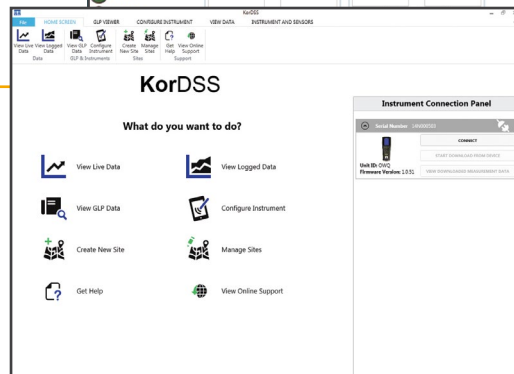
KorDSS

File HOME SCREEN GLP VIEWER CONFIGURE INSTRUMENT VIEW DATA INSTRUMENT AND SENSORS

View Live Data View Logged Data View GLP Data Configure Instrument Create New Site Manage Sites Get Help View Online Support

Data GLP & Instruments Sites Support

KorDSS

What do you want to do?

View Live Data

View Logged Data

View GLP Data

Configure Instrument

Create New Site

Manage Sites

Get Help

View Online Support

Instrument Connection Panel

Serial Number 14N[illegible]

CONNECT

START DOWNLOAD FROM DEVICE

Unit ID: DWQ
Firmware Version: 1.0.51

VIEW DOWNLOADED MEASUREMENT DATA